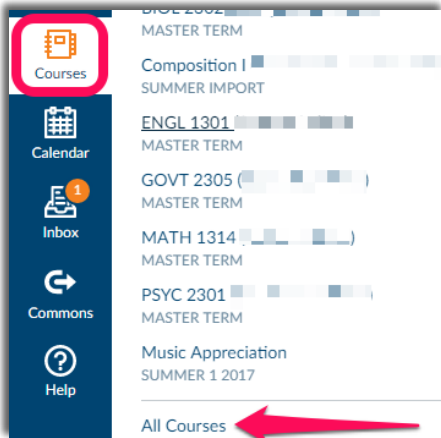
Courses

Calendar

1
Inbox

Commons

Help

BIOL 2302 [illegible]
MASTER TERM

Composition I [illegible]
SUMMER IMPORT

ENGL 1301 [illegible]
MASTER TERM

GOVT 2305 ([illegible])
MASTER TERM

MATH 1314 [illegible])
MASTER TERM

PSYC 2301 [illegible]
MASTER TERM

Music Appreciation
SUMMER 1 2017

All Courses